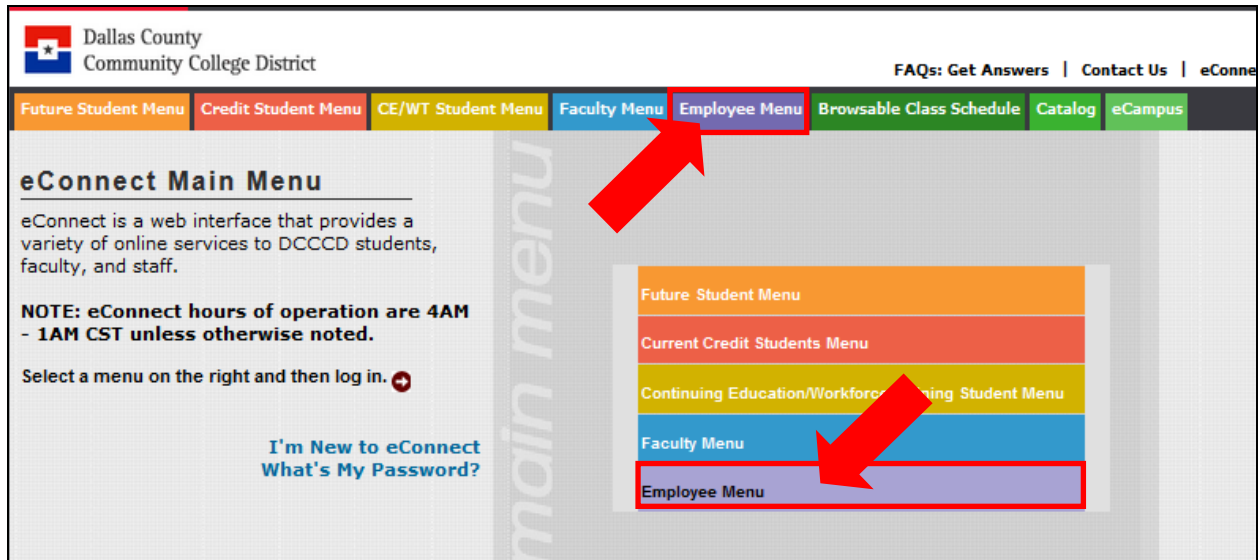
Dallas County
Community College District

FAQs: Get Answers | Contact Us | eConne

Future Student Menu | Credit Student Menu | CE/WT Student Menu | Faculty Menu | Employee Menu | Browsable Class Schedule | Catalog | eCampus

eConnect Main Menu

eConnect is a web interface that provides a variety of online services to DCCCD students, faculty, and staff.

NOTE: eConnect hours of operation are 4AM - 1AM CST unless otherwise noted.

Select a menu on the right and then log in.

I'm New to eConnect
What's My Password?

main menu

Future Student Menu
Current Credit Students Menu
Continuing Education/Workforc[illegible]ning Student Menu
Faculty Menu
Employee Menu